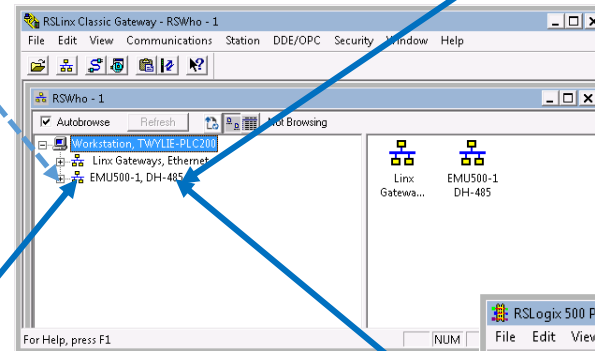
RSLinx Classic Gateway - RSWho - 1

File Edit View Communications Station DDE/OPC Security Window Help

RSWho - 1

Autobrowse Refresh Not Browsing

Workstation, TWYLIE-PLC200

Linx Gateways, Ethernet

EMU500-1, DH-485

Linx Gatewa...

EMU500-1 DH-485

For Help, press F1

NUM

RSLogix 500 P

File Edit View